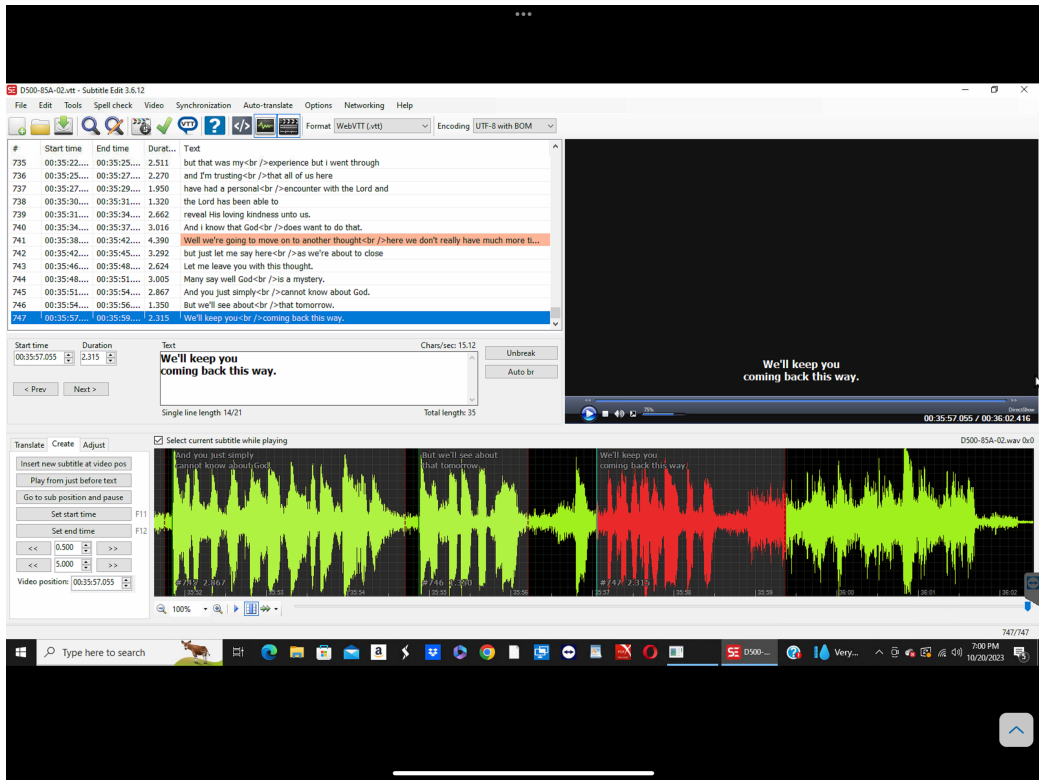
D500-85A-02.vtt - Subtitle Edit 3.6.12

File Edit Tools Spell check Video Synchronization Auto-translate Options Networking Help

Format WebVTT (.vtt) Encoding UTF-8 with BOM

| # | Start time | End time | Durat... | Text |
|---|---|---|---|---|
| 735 | 00:35:22.... | 00:35:25.... | 2.511 | but that was my<br />experience but i went through |
| 736 | 00:35:25.... | 00:35:27.... | 2.270 | and I'm trusting<br />that all of us here |
| 737 | 00:35:27.... | 00:35:29.... | 1.950 | have had a personal<br />encounter with the Lord and |
| 738 | 00:35:30.... | 00:35:31.... | 1.320 | the Lord has been able to |
| 739 | 00:35:31.... | 00:35:34.... | 2.662 | reveal His loving kindness unto us. |
| 740 | 00:35:34.... | 00:35:37.... | 3.016 | And i know that God<br />does want to do that. |
| 741 | 00:35:38.... | 00:35:42.... | 4.390 | Well we're going to move on to another thought<br />here we don't really have much more ti... |
| 742 | 00:35:42.... | 00:35:45.... | 3.292 | but just let me say here<br />as we're about to close |
| 743 | 00:35:46.... | 00:35:48.... | 2.624 | Let me leave you with this thought. |
| 744 | 00:35:48.... | 00:35:51.... | 3.005 | Many say well God<br />is a mystery. |
| 745 | 00:35:51.... | 00:35:54.... | 2.867 | And you just simply<br />cannot know about God. |
| 746 | 00:35:54.... | 00:35:56.... | 1.350 | But we'll see about<br />that tomorrow. |
| 747 | 00:35:57.... | 00:35:59.... | 2.315 | We'll keep you<br />coming back this way. |

Start time Duration
00:35:57.055 2.315

Text Chars/sec: 15.12
We'll keep you
coming back this way.

Unbreak
Auto br

< Prev Next >

Single line length 14/21 Total length: 35

We'll keep you
coming back this way.

00:35:57.055 / 00:36:02.416

Translate Create Adjust

Select current subtitle while playing D500-85A-02.wav 0x0

Insert new subtitle at video pos
Play from just before text
Go to sub position and pause
Set start time F11
Set end time F12
<< 0.500 >>
<< 5.000 >>
Video position: 00:35:57.055

And you just simply cannot know about God
But we'll see about that tomorrow
We'll keep you coming back this way
#745 2.867
#746 1.350
#747 2.315

100%

747/747

Type here to search

D500-...

Very...

7:00 PM
10/20/2023